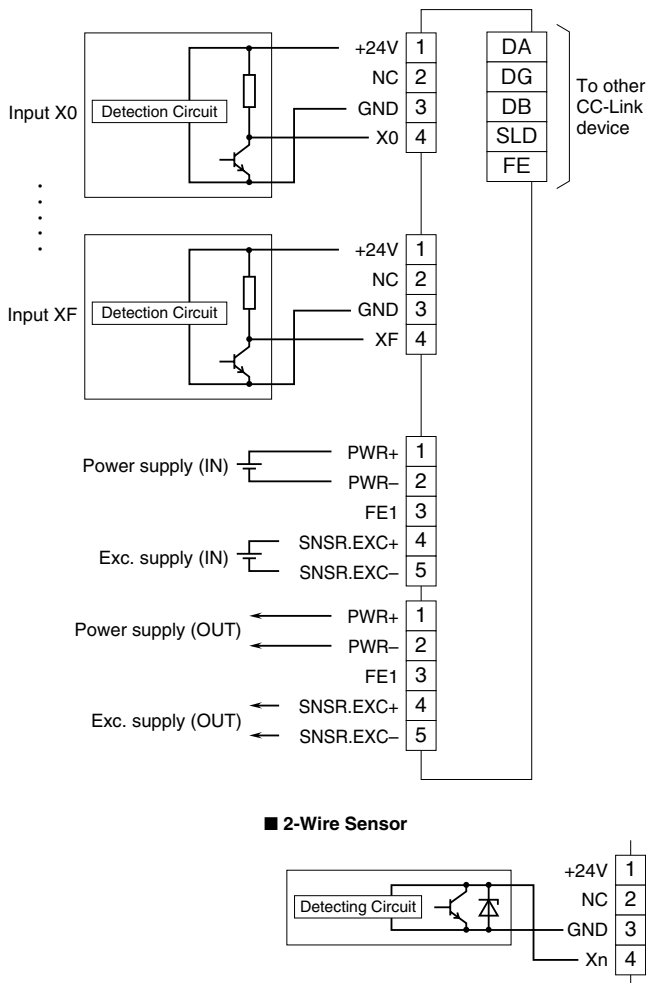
Input X0

Detection Circuit

+24V 1
NC 2
GND 3
X0 4

DA
DG
DB
SLD
FE

To other CC-Link device

Input XF

Detection Circuit

+24V 1
NC 2
GND 3
XF 4

Power supply (IN)

PWR+ 1
PWR– 2
FE1 3

Exc. supply (IN)

SNSR.EXC+ 4
SNSR.EXC– 5

Power supply (OUT)

PWR+ 1
PWR– 2
FE1 3

Exc. supply (OUT)

SNSR.EXC+ 4
SNSR.EXC– 5

■ 2-Wire Sensor

Detecting Circuit

+24V 1
NC 2
GND 3
Xn 4